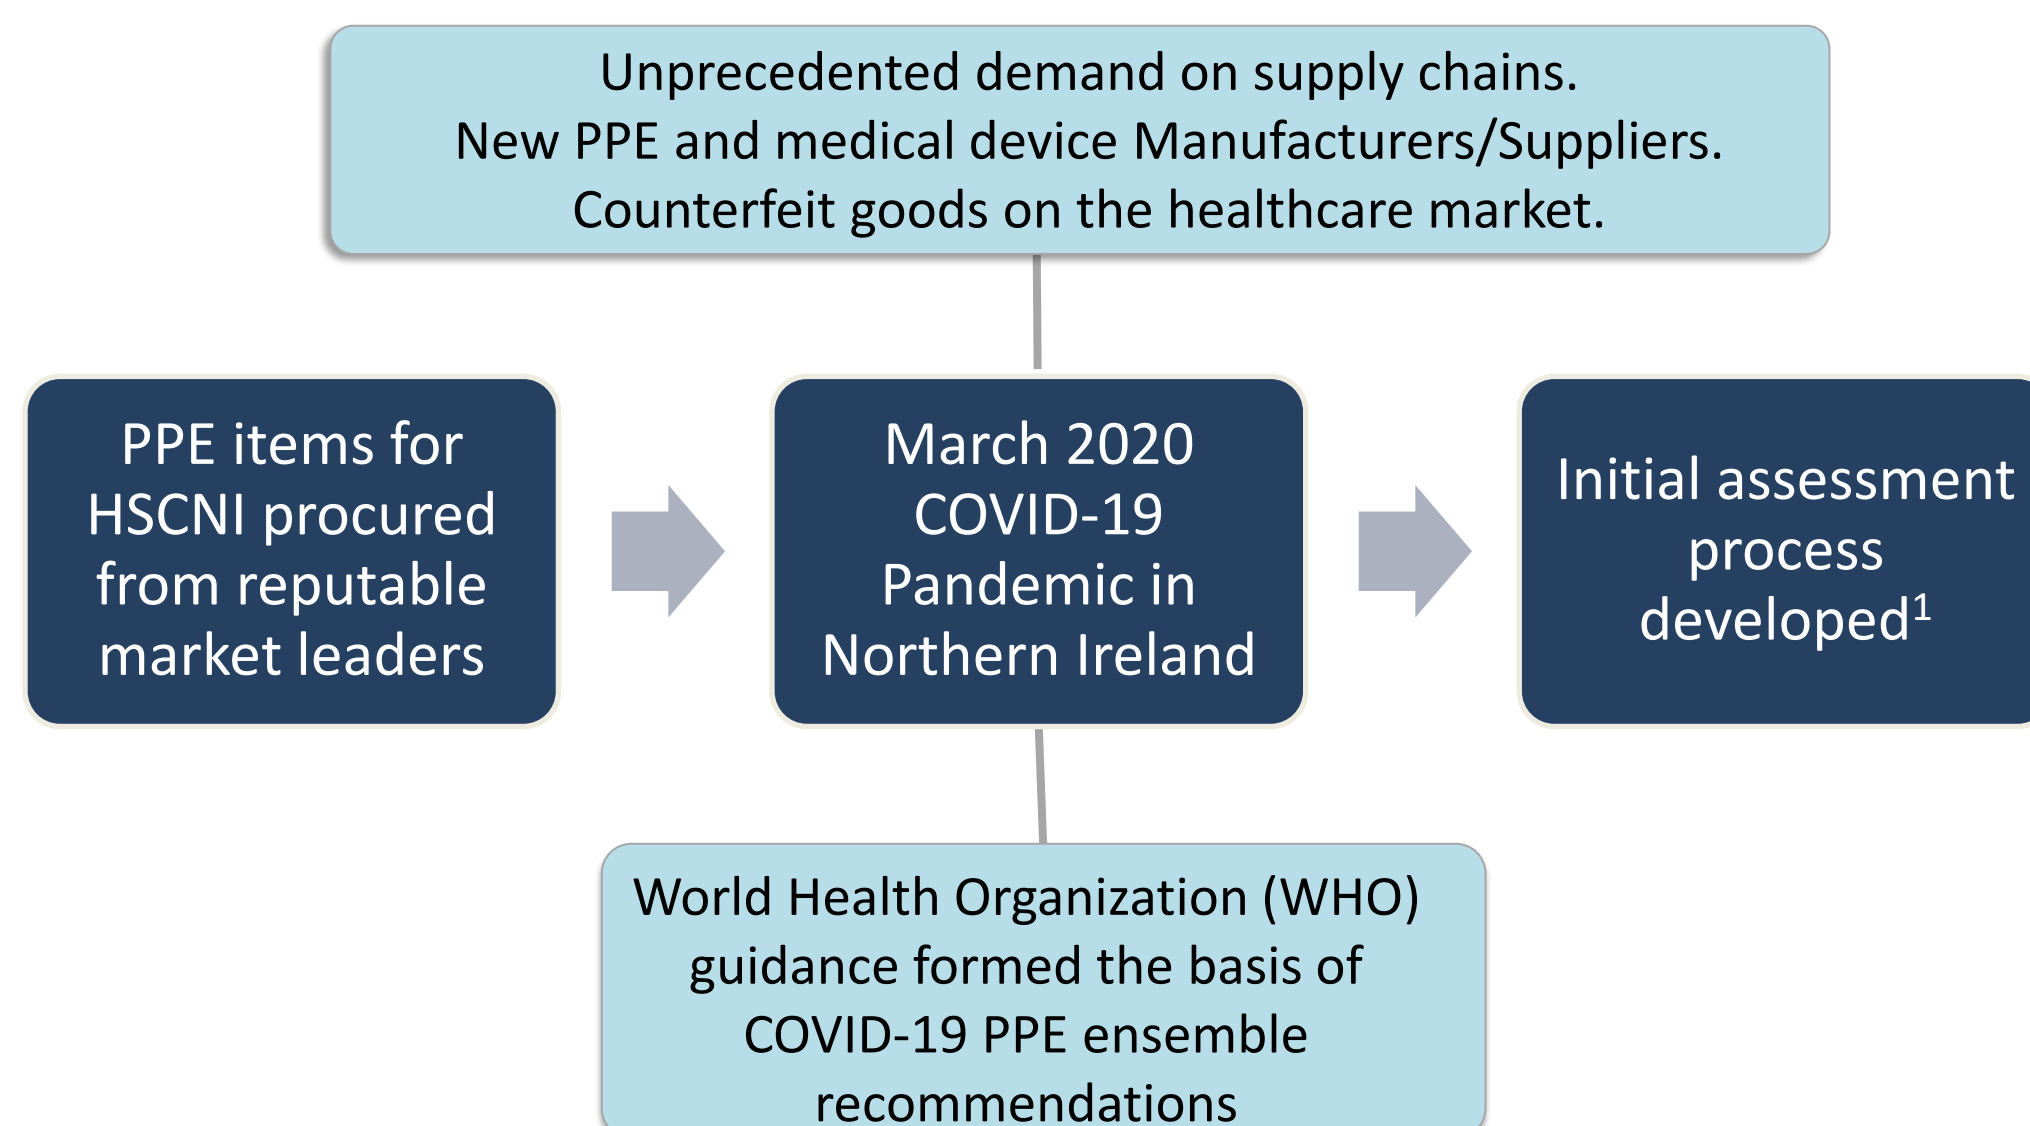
Unprecedented demand on supply chains.
New PPE and medical device Manufacturers/Suppliers.
Counterfeit goods on the healthcare market.

PPE items for HSCNI procured from reputable market leaders

March 2020 COVID-19 Pandemic in Northern Ireland

Initial assessment process developed$^1$

World Health Organization (WHO) guidance formed the basis of COVID-19 PPE ensemble recommendations